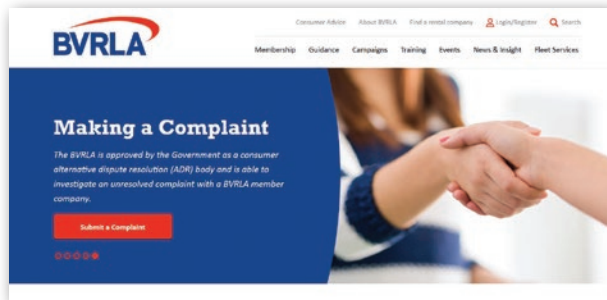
BVRLA

Consumer Advice About BVRLA Find a rental company Login/Register Search

Membership Guidance Campaigns Training Events News & Insight Fleet Services

Making a Complaint

The BVRLA is approved by the Government as a consumer alternative dispute resolution (ADR) body and is able to investigate an unresolved complaint with a BVRLA member company.

Submit a Complaint